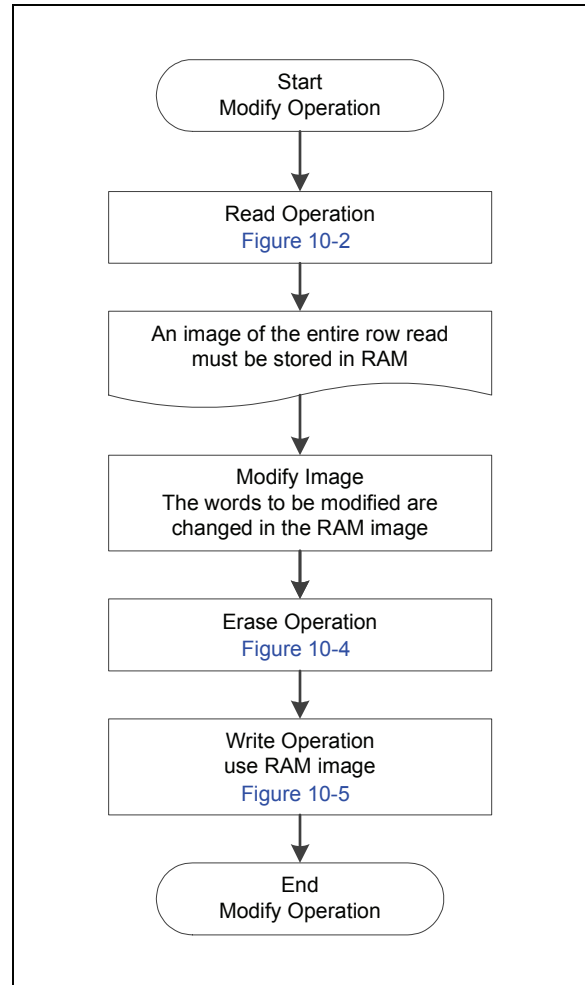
Start
Modify Operation

Read Operation
Figure 10-2

An image of the entire row read must be stored in RAM

Modify Image
The words to be modified are changed in the RAM image

Erase Operation
Figure 10-4

Write Operation
use RAM image
Figure 10-5

End
Modify Operation